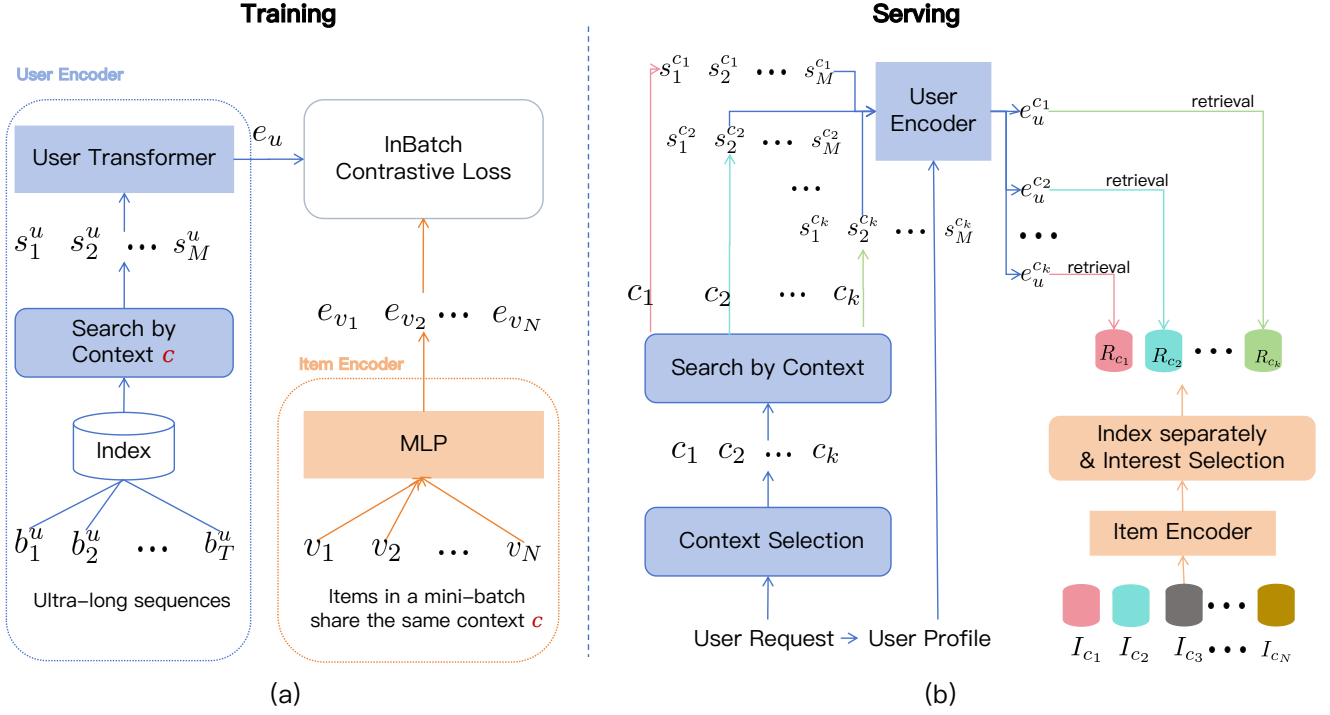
Training

User Encoder

User Transformer

$e_u$

InBatch Contrastive Loss

$s_1^u$ $s_2^u$ $\cdots$ $s_M^u$

Search by Context $c$

$e_{v_1}$ $e_{v_2}$ $\cdots$ $e_{v_N}$

Item Encoder

Index

MLP

$b_1^u$ $b_2^u$ $\cdots$ $b_T^u$

$v_1$ $v_2$ $\cdots$ $v_N$

Ultra-long sequences

Items in a mini-batch share the same context $c$

(a)

Serving

$s_1^{c_1}$ $s_2^{c_1}$ $\cdots$ $s_M^{c_1}$

User Encoder

$e_u^{c_1}$

retrieval

$s_1^{c_2}$ $s_2^{c_2}$ $\cdots$ $s_M^{c_2}$

$\cdots$

$e_u^{c_2}$

retrieval

$s_1^{c_k}$ $s_2^{c_k}$ $\cdots$ $s_M^{c_k}$

$\cdots$

$e_u^{c_k}$

retrieval

$c_1$ $c_2$ $\cdots$ $c_k$

$R_{c_1}$ $R_{c_2}$ $\cdots$ $R_{c_k}$

Search by Context

Index separately & Interest Selection

$c_1$ $c_2$ $\cdots$ $c_k$

Item Encoder

Context Selection

$I_{c_1}$ $I_{c_2}$ $I_{c_3}$ $\cdots$ $I_{c_N}$

User Request → User Profile

(b)